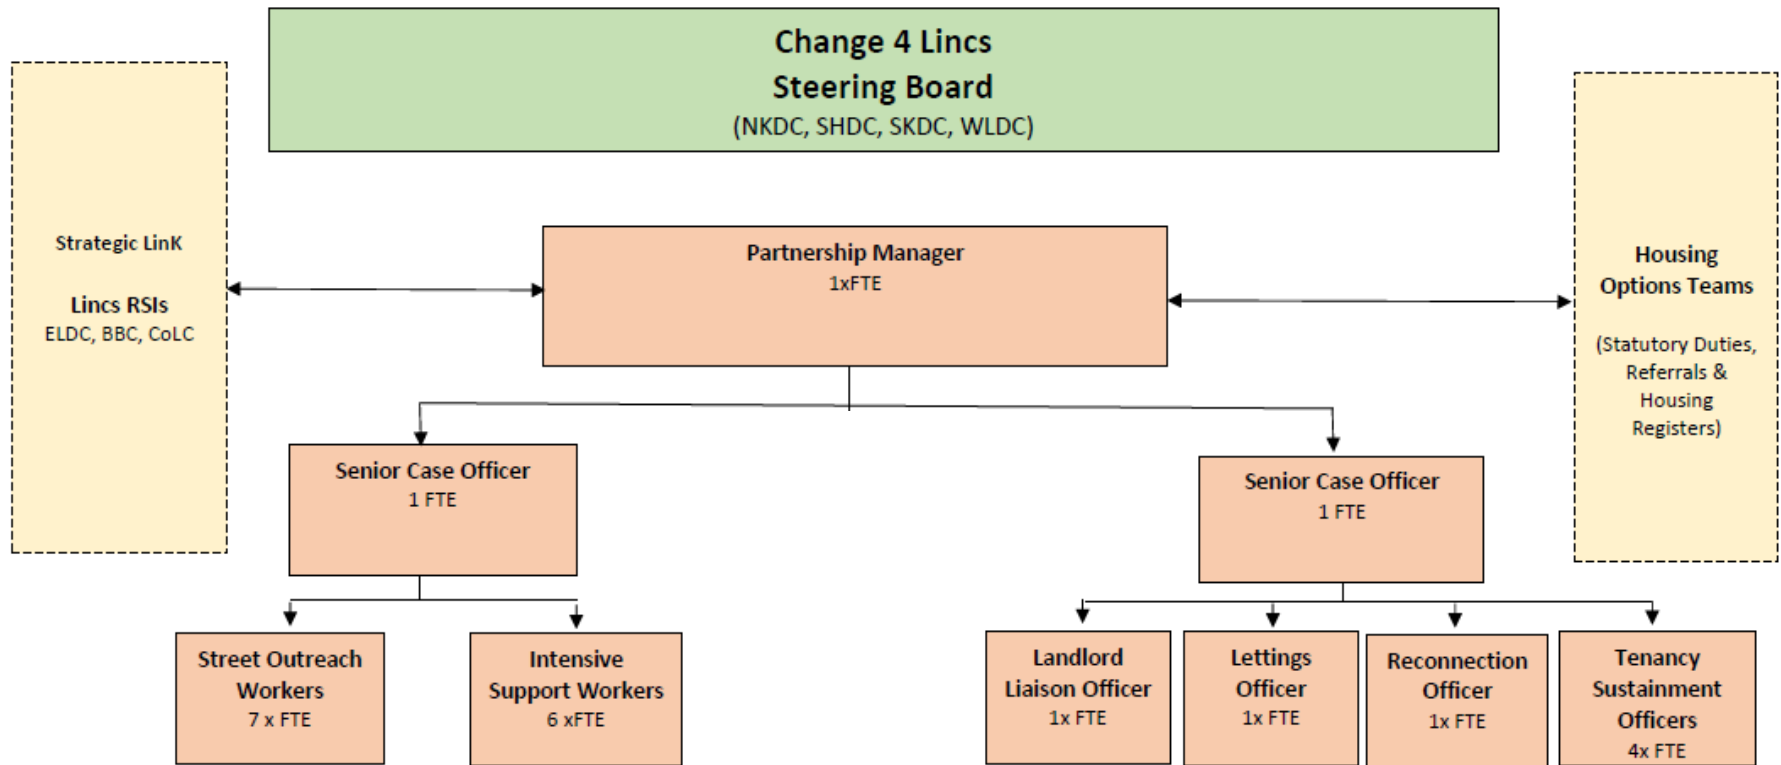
Change 4 Lincs
Steering Board
(NKDC, SHDC, SKDC, WLDC)

Strategic LinK

Lincs RSIs
ELDC, BBC, CoLC

Partnership Manager
1xFTE

Housing Options Teams

(Statutory Duties, Referrals & Housing Registers)

Senior Case Officer
1 FTE

Senior Case Officer
1 FTE

Street Outreach Workers
7 x FTE

Intensive Support Workers
6 xFTE

Landlord Liaison Officer
1x FTE

Lettings Officer
1x FTE

Reconnection Officer
1x FTE

Tenancy Sustainment Officers
4x FTE